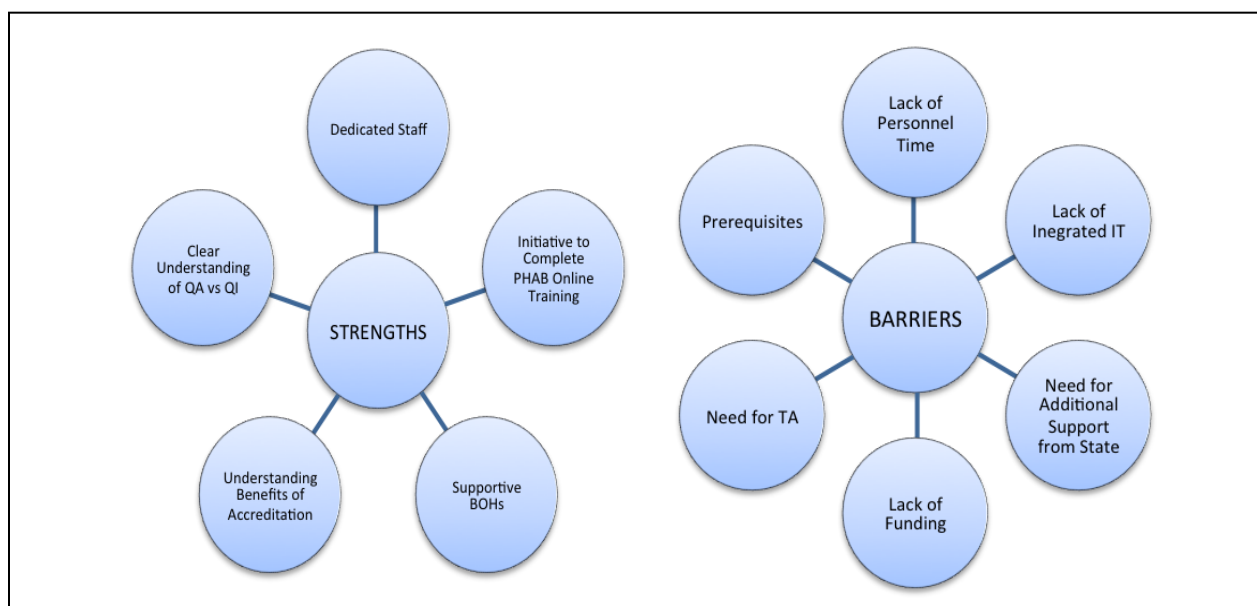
Dedicated Staff

Clear Understanding of QA vs QI

STRENGTHS

Initiative to Complete PHAB Online Training

Understanding Benefits of Accreditation

Supportive BOHs

Lack of Personnel Time

Prerequisites

Lack of Inegrated IT

BARRIERS

Need for TA

Need for Additional Support from State

Lack of Funding